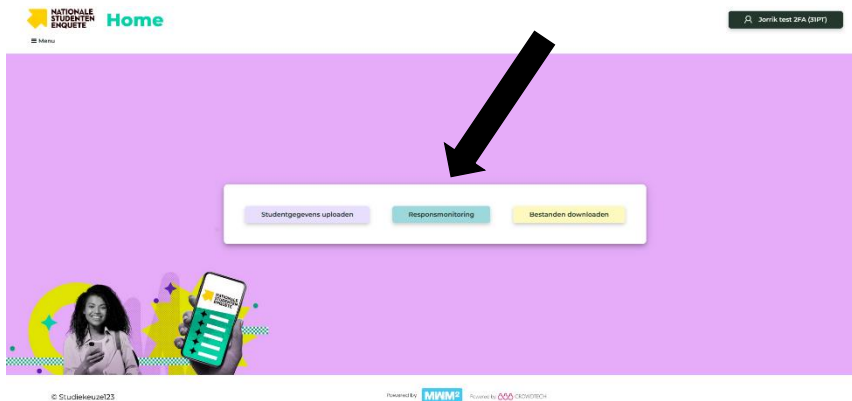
NATIONALE STUDENTEN ENQUÊTE

Home

≡ Menu

Jorrik test 2FA (31PT)

Studentgegevens uploaden

Responsmonitoring

Bestanden downloaden

NATIONALE STUDENTEN ENQUÊTE

© Studiekeuze123

Powered by MWM²

Powered by CROWDTECH